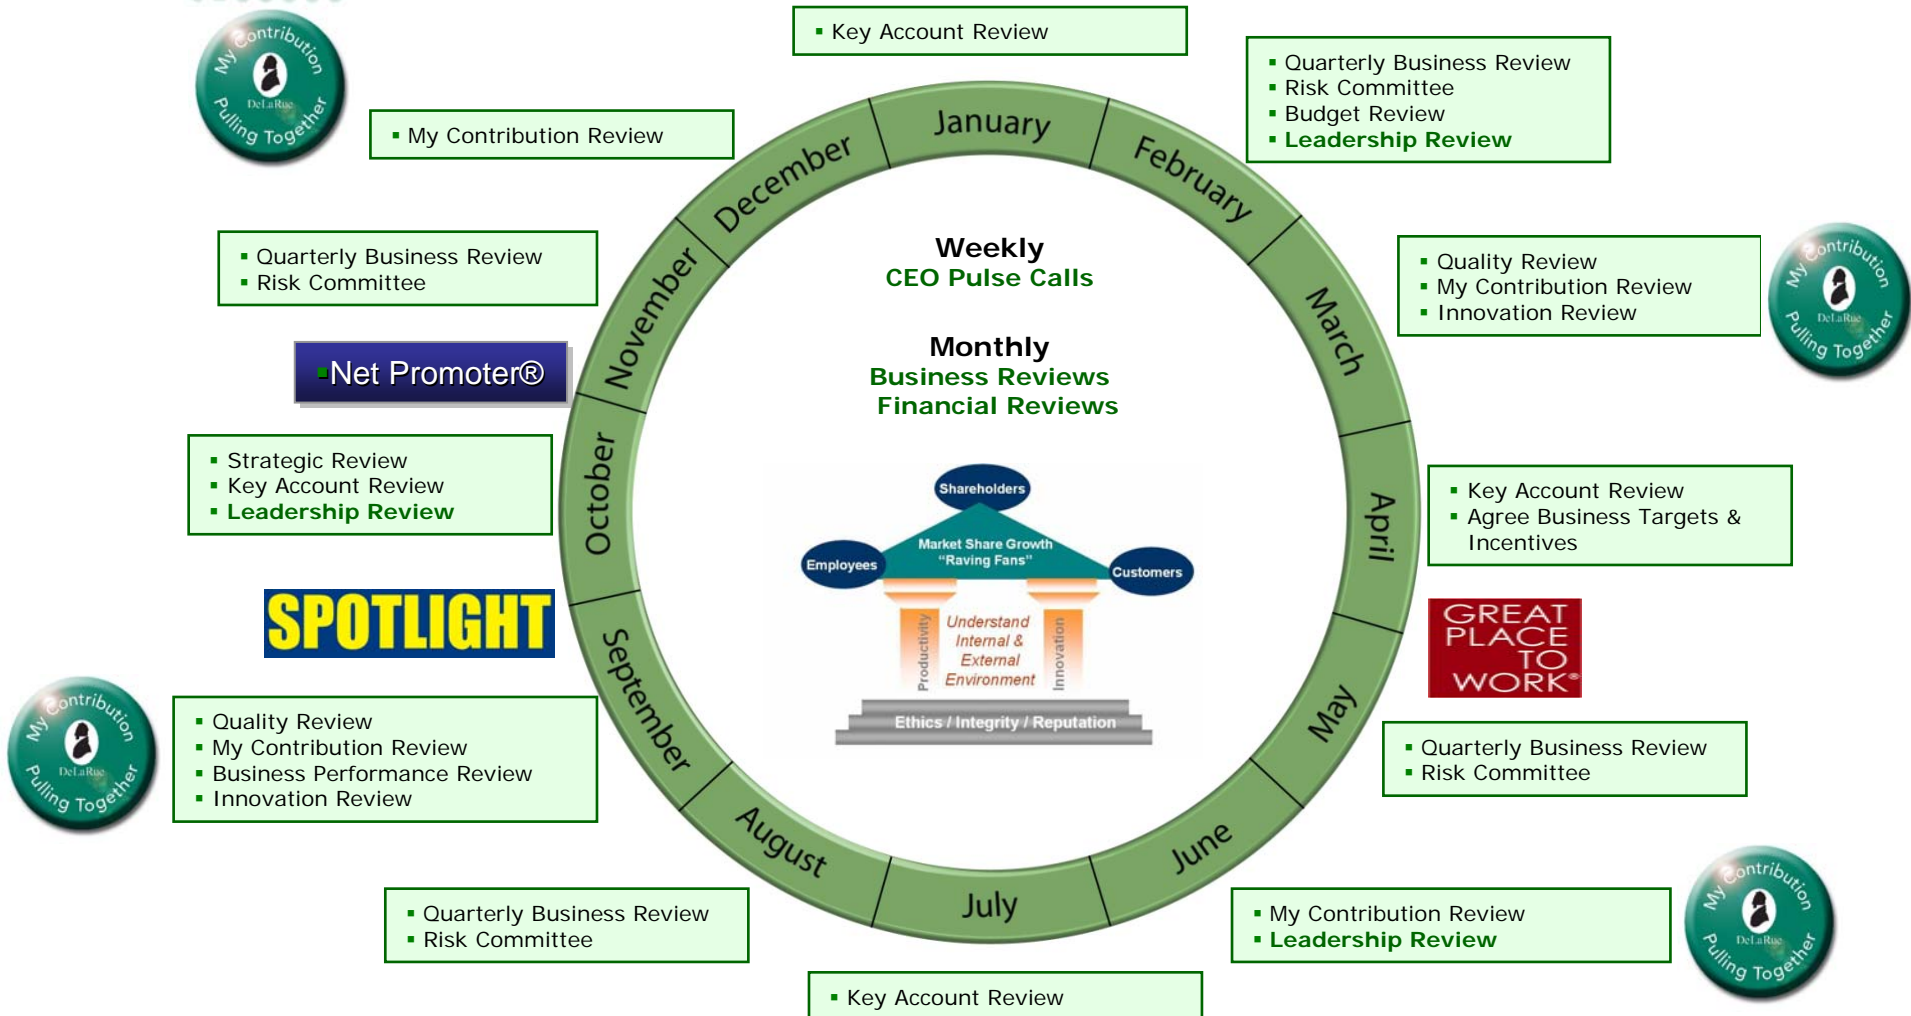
My Contribution Pulling Together De La Rue

- Key Account Review

- My Contribution Review

- Quarterly Business Review
- Risk Committee
- Budget Review
- Leadership Review

January

February

December

November

March

October

April

September

May

August

June

July

Weekly
CEO Pulse Calls

Monthly
Business Reviews
Financial Reviews

- Quarterly Business Review
- Risk Committee

- Quality Review
- My Contribution Review
- Innovation Review

My Contribution Pulling Together De La Rue

Net Promoter®

- Strategic Review
- Key Account Review
- Leadership Review

- Key Account Review
- Agree Business Targets & Incentives

Shareholders

Market Share Growth "Raving Fans"

Employees

Customers

Productivity

Understand Internal & External Environment

Innovation

Ethics / Integrity / Reputation

SPOTLIGHT

GREAT PLACE TO WORK®

My Contribution Pulling Together De La Rue

- Quality Review
- My Contribution Review
- Business Performance Review
- Innovation Review

- Quarterly Business Review
- Risk Committee

- Quarterly Business Review
- Risk Committee

- My Contribution Review
- Leadership Review

My Contribution Pulling Together De La Rue

- Key Account Review